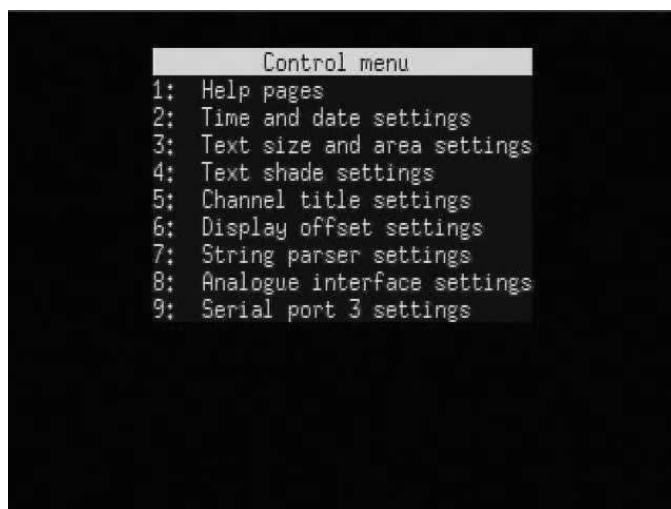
Control menu
1: Help pages
2: Time and date settings
3: Text size and area settings
4: Text shade settings
5: Channel title settings
6: Display offset settings
7: String parser settings
8: Analogue interface settings
9: Serial port 3 settings